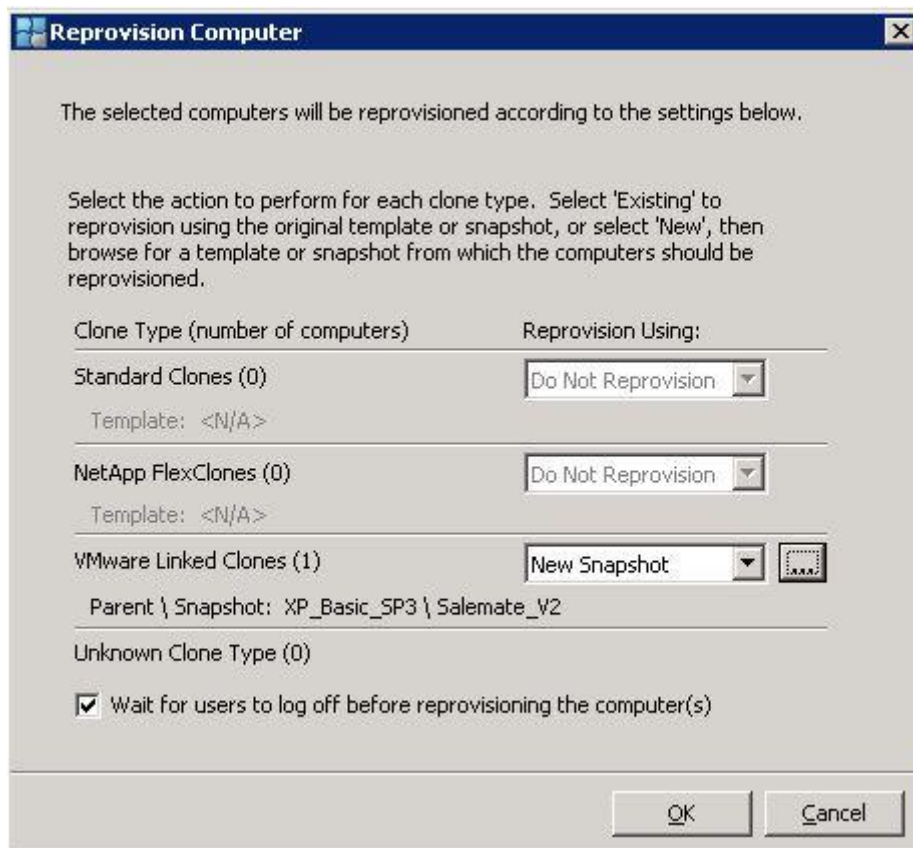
Reprovision Computer

The selected computers will be reprovisioned according to the settings below.

Select the action to perform for each clone type. Select 'Existing' to reprovision using the original template or snapshot, or select 'New', then browse for a template or snapshot from which the computers should be reprovisioned.

Clone Type (number of computers)
Reprovision Using:

Standard Clones (0)
Do Not Reprovision
Template: <N/A>

NetApp FlexClones (0)
Do Not Reprovision
Template: <N/A>

VMware Linked Clones (1)
New Snapshot
...
Parent \ Snapshot: XP_Basic_SP3 \ Salemate_V2

Unknown Clone Type (0)

Wait for users to log off before reprovisioning the computer(s)

OK
Cancel